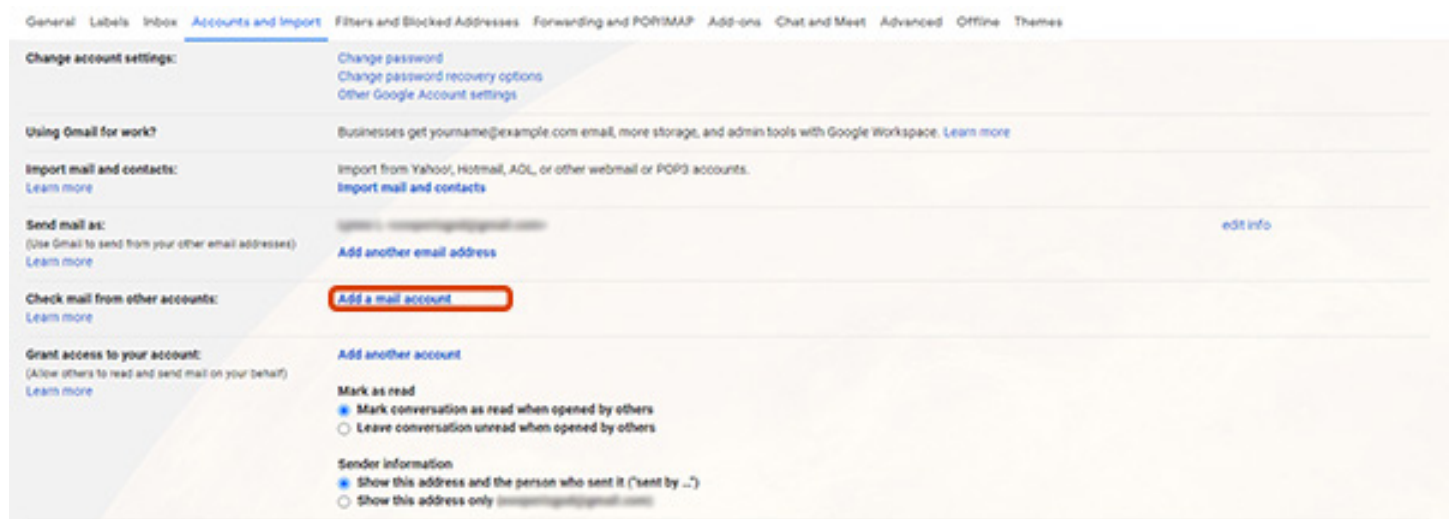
General Labels Inbox Accounts and Import Filters and Blocked Addresses Forwarding and POP/IMAP Add-ons Chat and Meet Advanced Offline Themes

Change account settings:

Change password
Change password recovery options
Other Google Account settings

Using Gmail for work?

Businesses get yourname@example.com email, more storage, and admin tools with Google Workspace. Learn more

Import mail and contacts:
Learn more

Import from Yahoo!, Hotmail, AOL, or other webmail or POP3 accounts.
Import mail and contacts

Send mail as:
(Use Gmail to send from your other email addresses)
Learn more

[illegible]

edit info

Add another email address

Check mail from other accounts:
Learn more

Add a mail account

Grant access to your account:
(Allow others to read and send mail on your behalf)
Learn more

Add another account

Mark as read
Mark conversation as read when opened by others
Leave conversation unread when opened by others

Sender information
Show this address and the person who sent it ("sent by ...")
Show this address only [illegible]